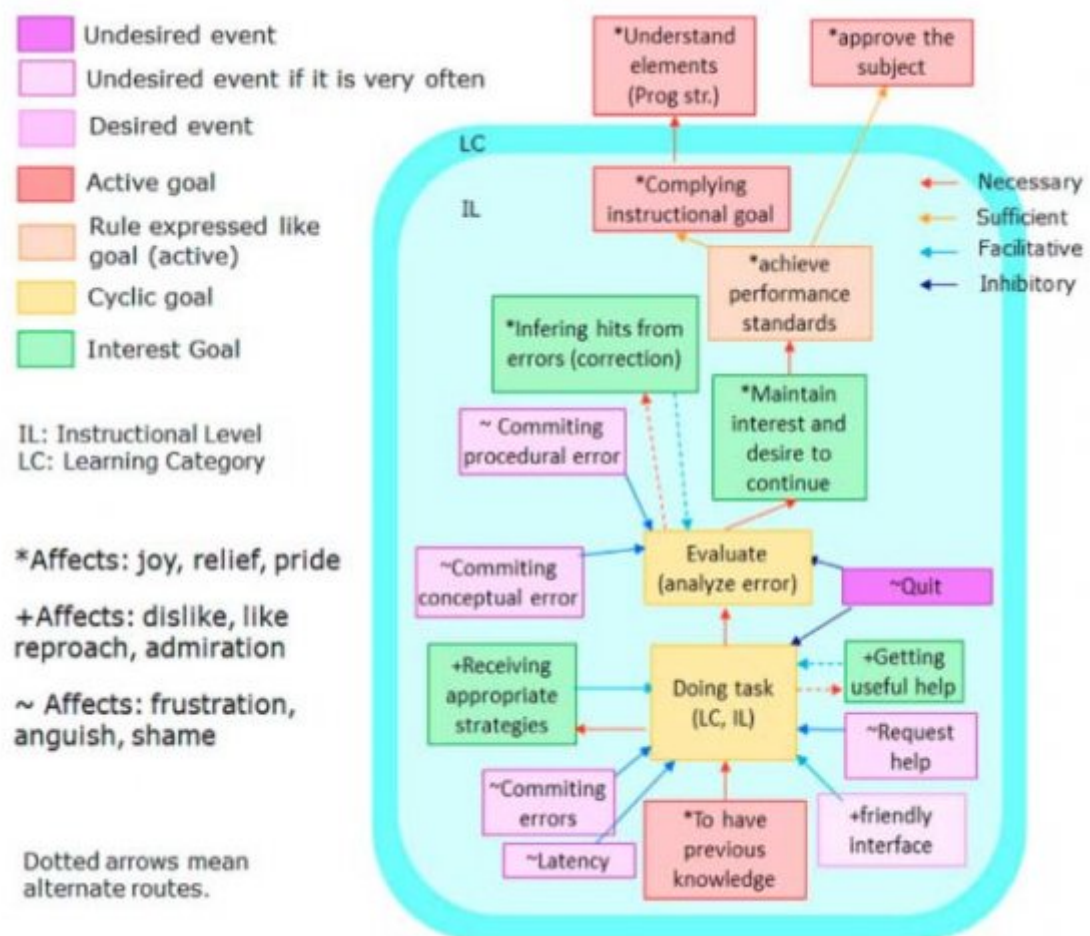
Undesired event

Undesired event if it is very often

Desired event

Active goal

Rule expressed like goal (active)

Cyclic goal

Interest Goal

IL: Instructional Level
LC: Learning Category

*Affects: joy, relief, pride

+Affects: dislike, like reproach, admiration

~ Affects: frustration, anguish, shame

Dotted arrows mean alternate routes.

*Understand elements (Prog str.)

*approve the subject

LC

IL

Necessary

Sufficient

Facilitative

Inhibitory

*Complying instructional goal

*achieve performance standards

*Infering hits from errors (correction)

*Maintain interest and desire to continue

~ Commiting procedural error

~Commiting conceptual error

Evaluate (analyze error)

~Quit

+Receiving appropriate strategies

Doing task (LC, IL)

+Getting useful help

~Request help

~Commiting errors

~Latency

*To have previous knowledge

+friendly interface